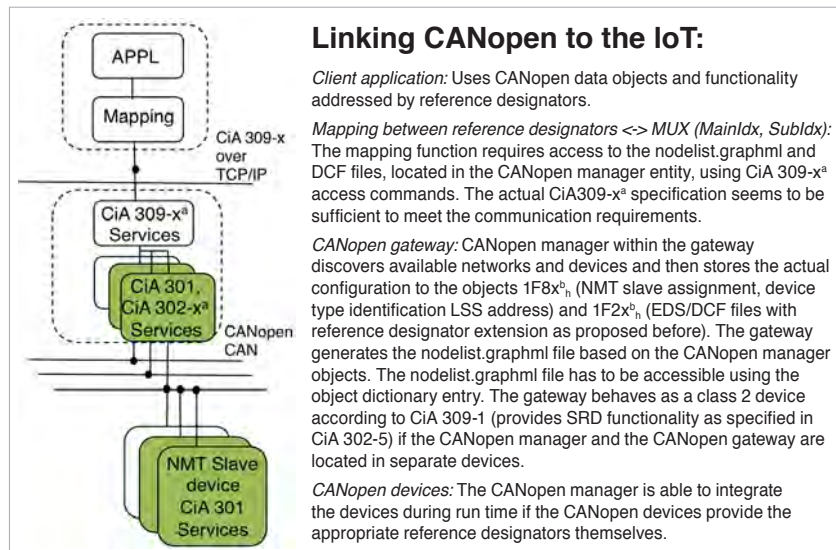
APPL

Mapping

CiA 309-x over TCP/IP

CiA 309-x$^a$ Services

CiA 301, CiA 302-x$^a$ Services

CANopen CAN

NMT Slave device CiA 301 Services

Linking CANopen to the IoT:

Client application: Uses CANopen data objects and functionality addressed by reference designators.

Mapping between reference designators <-> MUX (MainIdx, SubIdx): The mapping function requires access to the nodelist.graphml and DCF files, located in the CANopen manager entity, using CiA 309-x$^a$ access commands. The actual CiA309-x$^a$ specification seems to be sufficient to meet the communication requirements.

CANopen gateway: CANopen manager within the gateway discovers available networks and devices and then stores the actual configuration to the objects 1F8x$^b_h$ (NMT slave assignment, device type identification LSS address) and 1F2x$^b_h$ (EDS/DCF files with reference designator extension as proposed before). The gateway generates the nodelist.graphml file based on the CANopen manager objects. The nodelist.graphml file has to be accessible using the object dictionary entry. The gateway behaves as a class 2 device according to CiA 309-1 (provides SRD functionality as specified in CiA 302-5) if the CANopen manager and the CANopen gateway are located in separate devices.

CANopen devices: The CANopen manager is able to integrate the devices during run time if the CANopen devices provide the appropriate reference designators themselves.